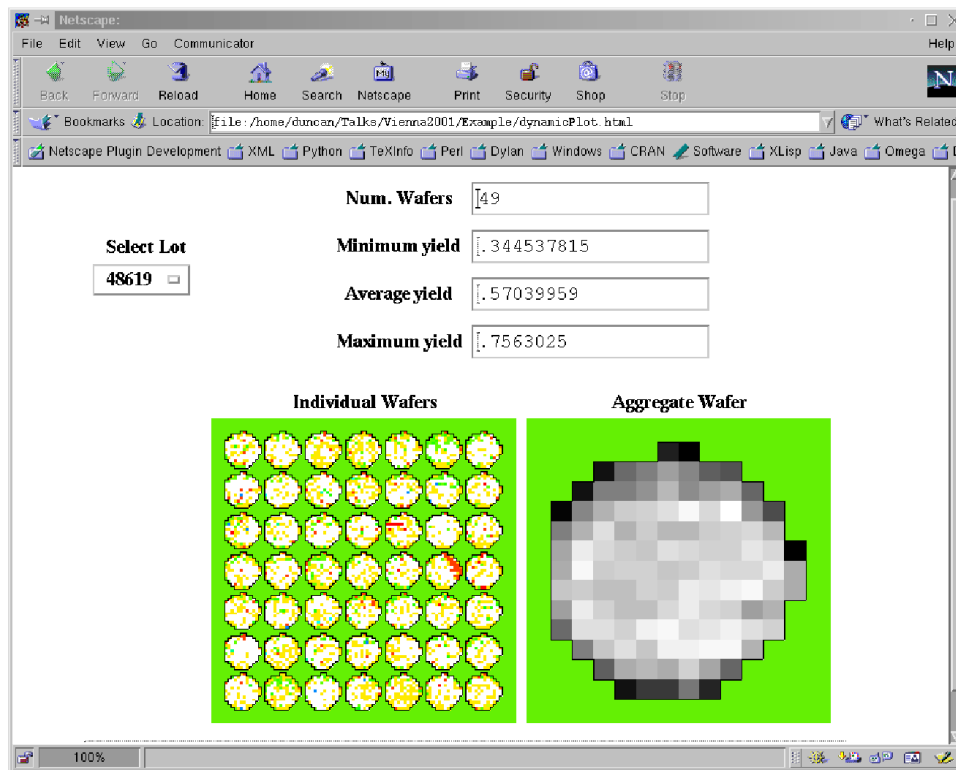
Netscape:

File Edit View Go Communicator Help

Back Forward Reload Home Search Netscape Print Security Shop Stop

Bookmarks Location: file:/home/duncan/Talks/Vienna2001/Example/dynamicPlot.html What's Related

Netscape Plugin Development XML Python TeXInfo Perl Dylan Windows CRAN Software XLisp Java Omega

Num. Wafers 49

Select Lot
48619

Minimum yield .344537815

Average yield .57039959

Maximum yield .7563025

Individual Wafers

Aggregate Wafer

100%